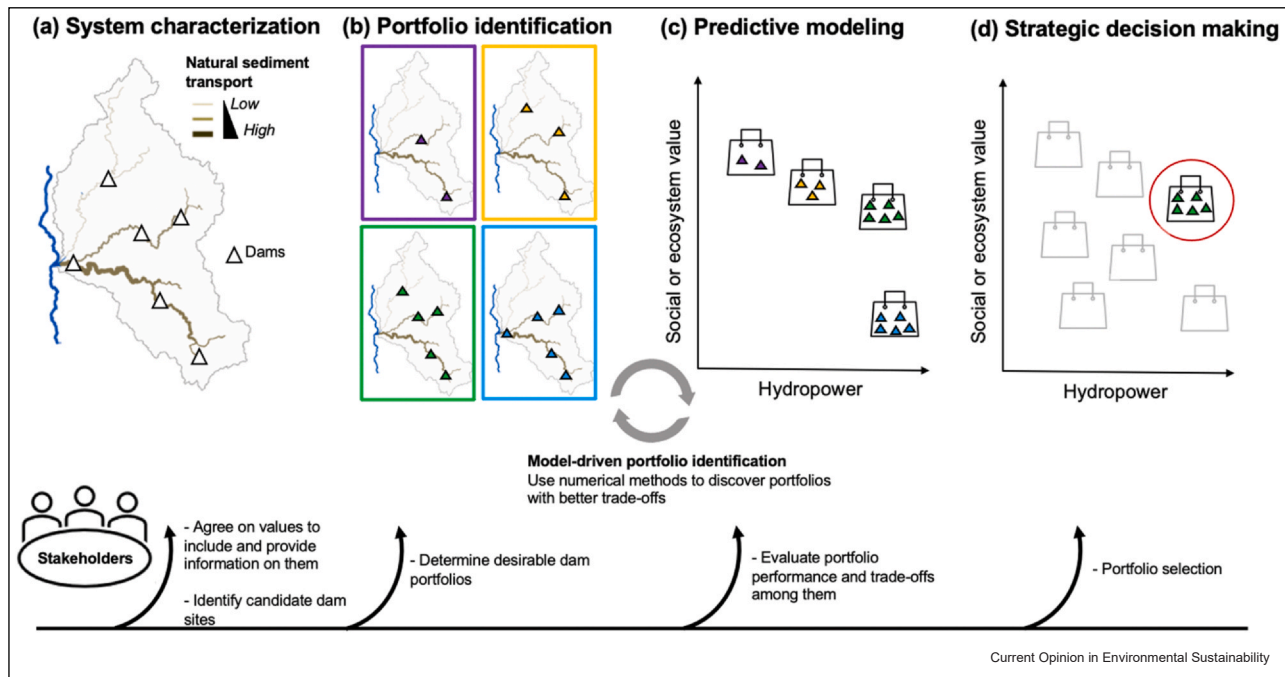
(a) System characterization

Natural sediment transport

Low

High

Dams

(b) Portfolio identification

(c) Predictive modeling

Social or ecosystem value

Hydropower

(d) Strategic decision making

Social or ecosystem value

Hydropower

Model-driven portfolio identification
Use numerical methods to discover portfolios with better trade-offs

Stakeholders

- Agree on values to include and provide information on them

- Identify candidate dam sites

- Determine desirable dam portfolios

- Evaluate portfolio performance and trade-offs among them

- Portfolio selection

Current Opinion in Environmental Sustainability